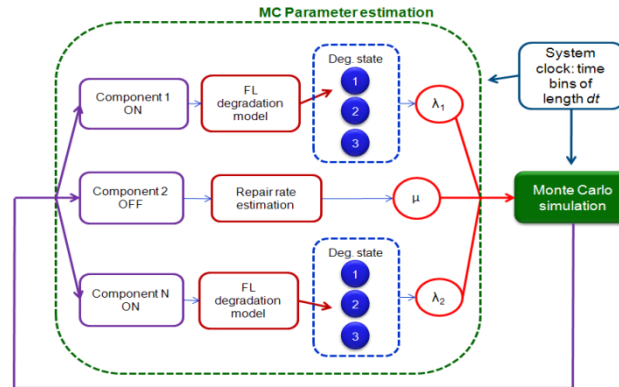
MC Parameter estimation

System clock: time bins of length *dt*

Component 1 ON

FL degradation model

Deg. state

1

2

3

$\lambda_1$

Component 2 OFF

Repair rate estimation

$\mu$

Monte Carlo simulation

Component N ON

FL degradation model

Deg. state

1

2

3

$\lambda_2$